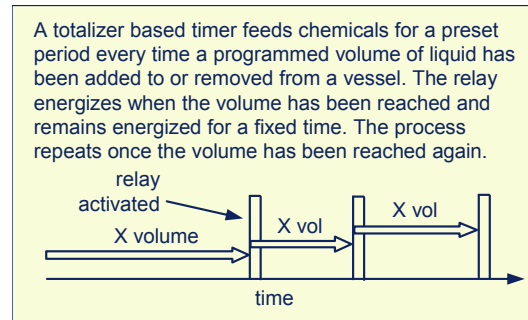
A totalizer based timer feeds chemicals for a preset period every time a programmed volume of liquid has been added to or removed from a vessel. The relay energizes when the volume has been reached and remains energized for a fixed time. The process repeats once the volume has been reached again.

relay activated

X volume

X vol

X vol

time